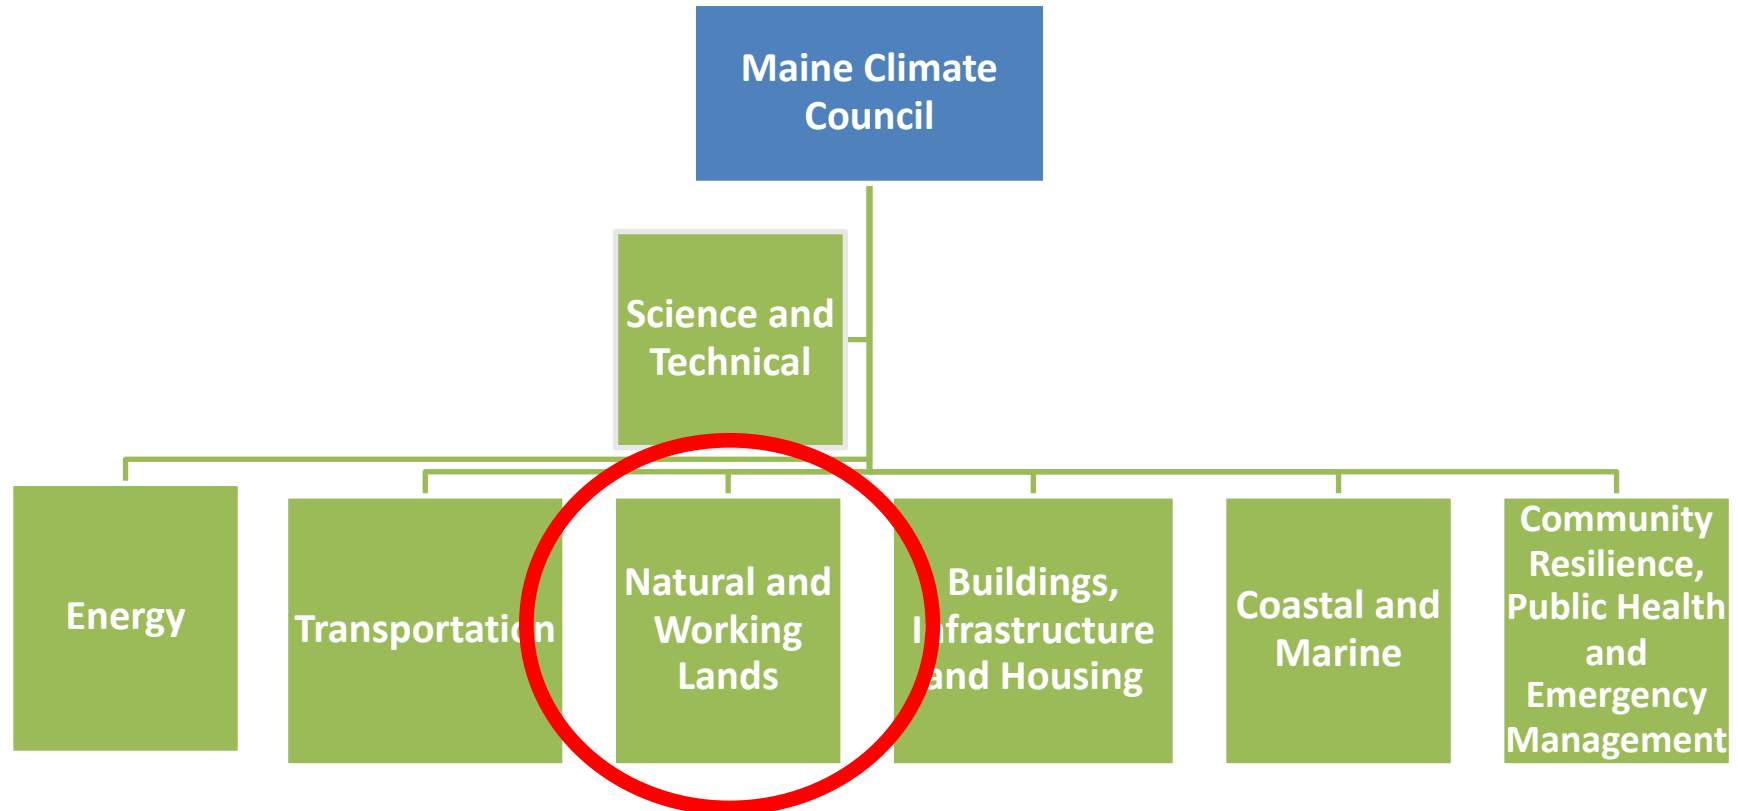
Maine Climate Council

Science and Technical

Energy

Transportation

Natural and Working Lands

Buildings, Infrastructure and Housing

Coastal and Marine

Community Resilience, Public Health and Emergency Management